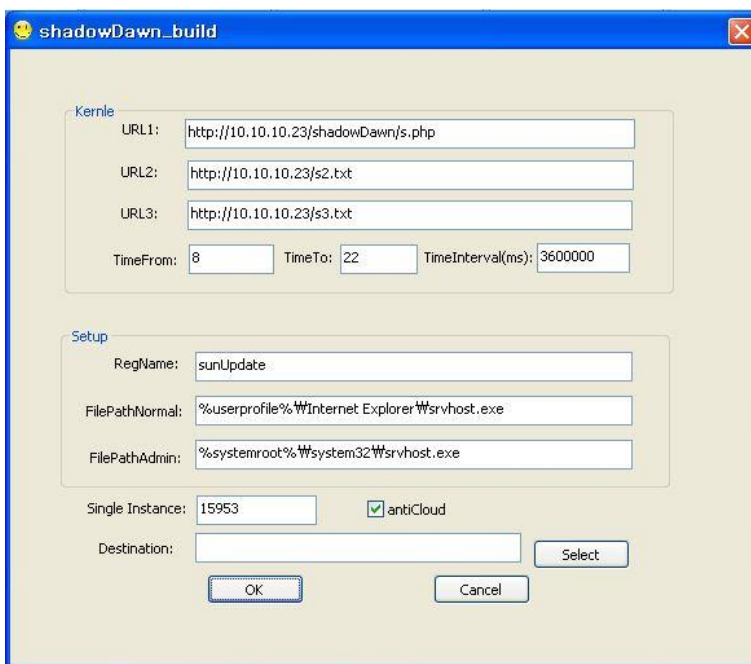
shadowDawn_build

Kernle

URL1: http://10.10.10.23/shadowDawn/s.php

URL2: http://10.10.10.23/s2.txt

URL3: http://10.10.10.23/s3.txt

TimeFrom: 8 TimeTo: 22 TimeInterval(ms): 3600000

Setup

RegName: sunUpdate

FilePathNormal: %userprofile%₩Internet Explorer₩srvhost.exe

FilePathAdmin: %systemroot%₩system32₩srvhost.exe

Single Instance: 15953 antiCloud

Destination:

Select

OK Cancel